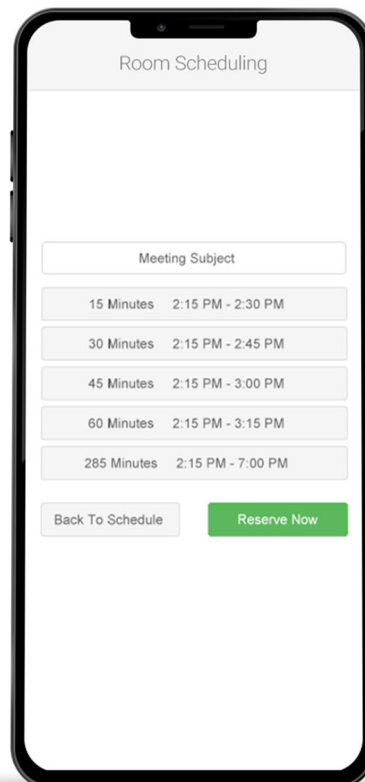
Room Scheduling

Meeting Subject

15 Minutes 2:15 PM - 2:30 PM

30 Minutes 2:15 PM - 2:45 PM

45 Minutes 2:15 PM - 3:00 PM

60 Minutes 2:15 PM - 3:15 PM

285 Minutes 2:15 PM - 7:00 PM

Back To Schedule

Reserve Now